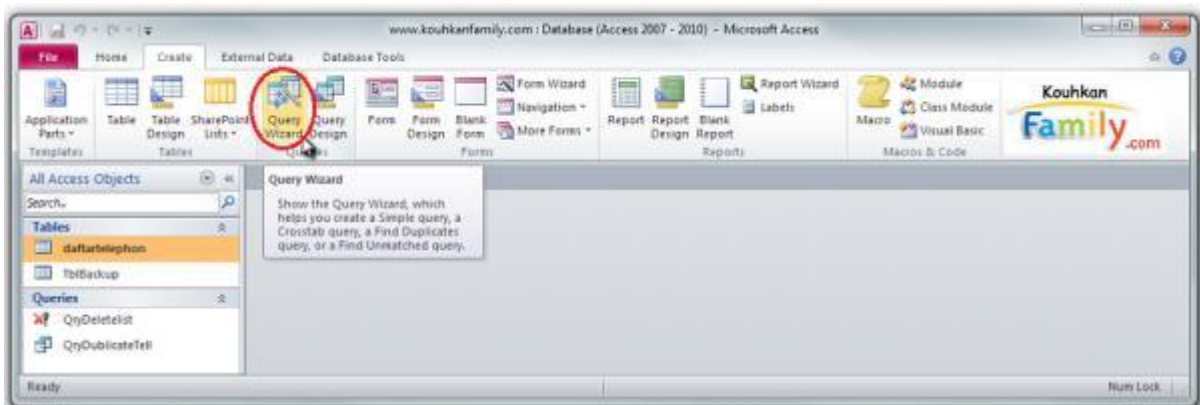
www.kouhkanfamily.com : Database (Access 2007 - 2010) - Microsoft Access

File Home Create External Data Database Tools

Application Parts
Templates
Table Table Design SharePoint Lists
Tables
Query Wizard Query Design
Queries
Form Form Design Blank Form Form Wizard Navigation More Forms
Forms
Report Report Design Blank Report Report Wizard Labels
Reports
Macro Module Class Module Visual Basic
Macros & Code

Kouhkan Family.com

All Access Objects
Search...
Tables
daftartelephon
TblBackup
Queries
QryDeletelist
QryDublicateTell

Query Wizard
Show the Query Wizard, which helps you create a Simple query, a Crosstab query, a Find Duplicates query, or a Find Unmatched query.

Ready
Num Lock